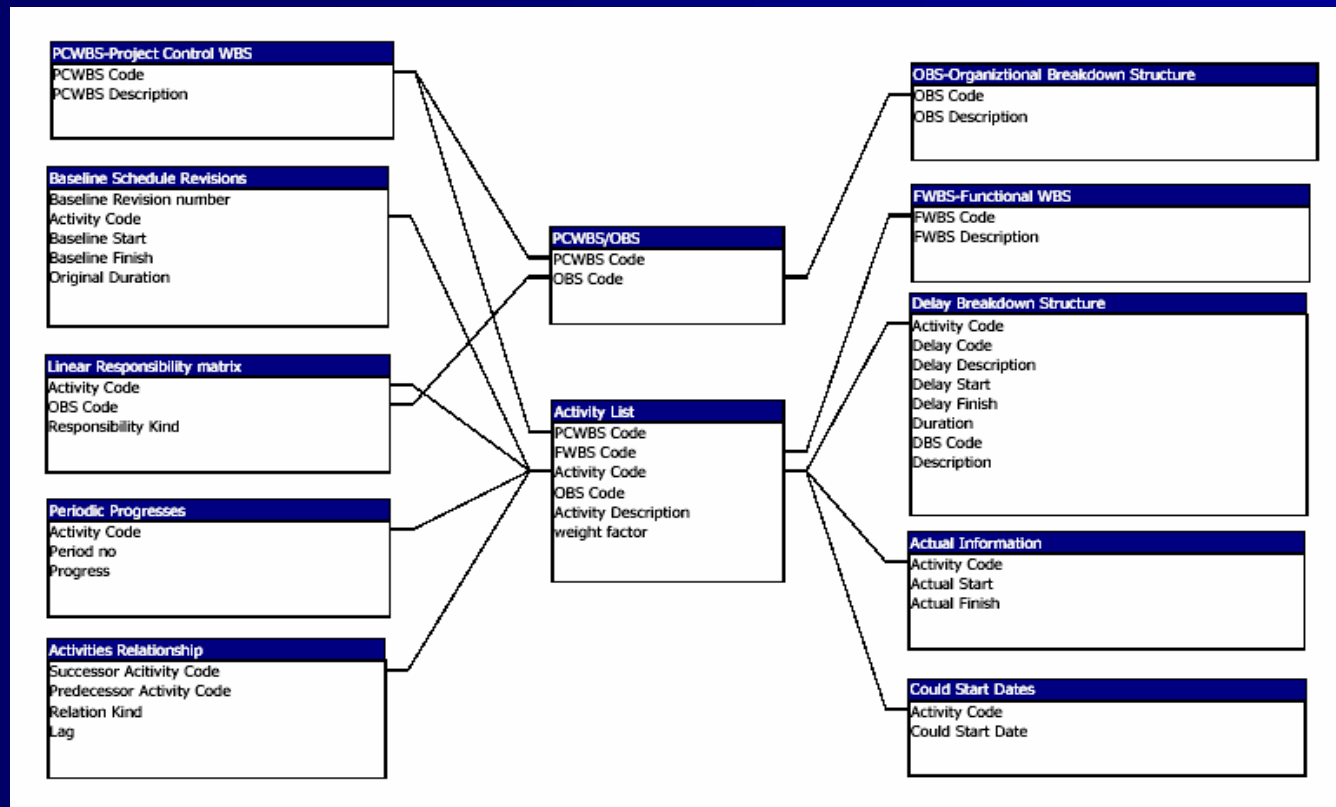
PCWBS-Project Control WBS
PCWBS Code
PCWBS Description

Baseline Schedule Revisions
Baseline Revision number
Activity Code
Baseline Start
Baseline Finish
Original Duration

Linear Responsibility matrix
Activity Code
OBS Code
Responsibility Kind

Periodic Progresses
Activity Code
Period no
Progress

Activities Relationship
Successor Acitivity Code
Predecessor Activity Code
Relation Kind
Lag

PCWBS/OBS
PCWBS Code
OBS Code

Activity List
PCWBS Code
FWBS Code
Activity Code
OBS Code
Activity Description
weight factor

OBS-Organiztional Breakdown Structure
OBS Code
OBS Description

FWBS-Functional WBS
FWBS Code
FWBS Description

Delay Breakdown Structure
Activity Code
Delay Code
Delay Description
Delay Start
Delay Finish
Duration
DBS Code
Description

Actual Information
Activity Code
Actual Start
Actual Finish

Could Start Dates
Activity Code
Could Start Date